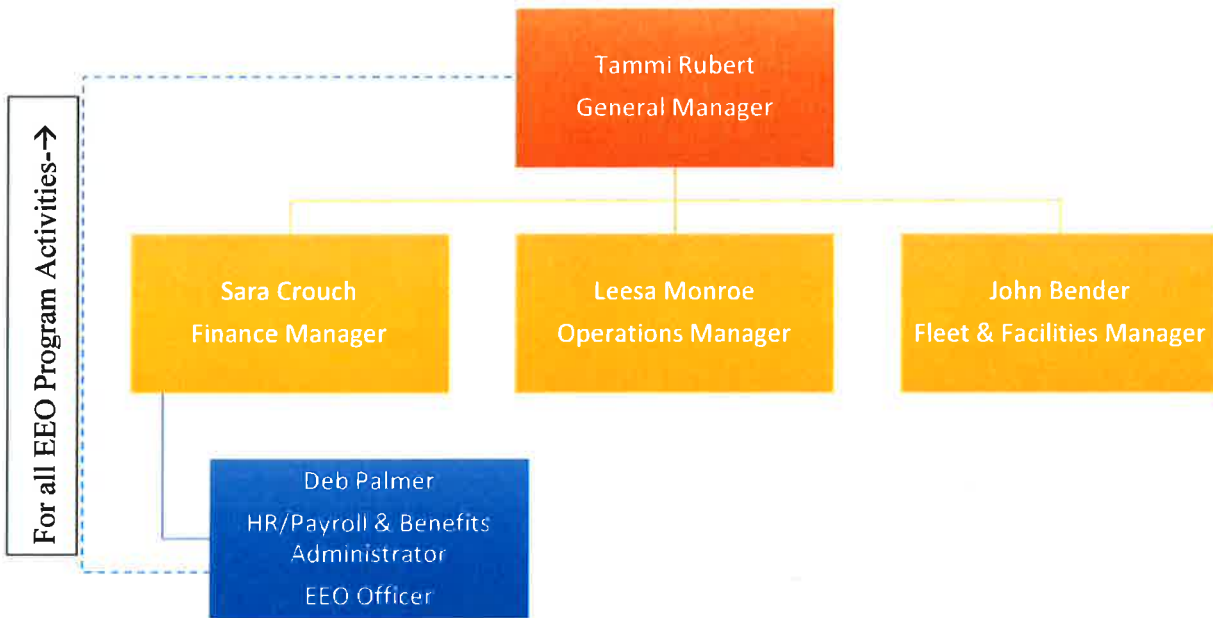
For all EEO Program Activities-→

Tammi Rubert
General Manager

Sara Crouch
Finance Manager

Leesa Monroe
Operations Manager

John Bender
Fleet & Facilities Manager

Deb Palmer
HR/Payroll & Benefits Administrator
EEO Officer